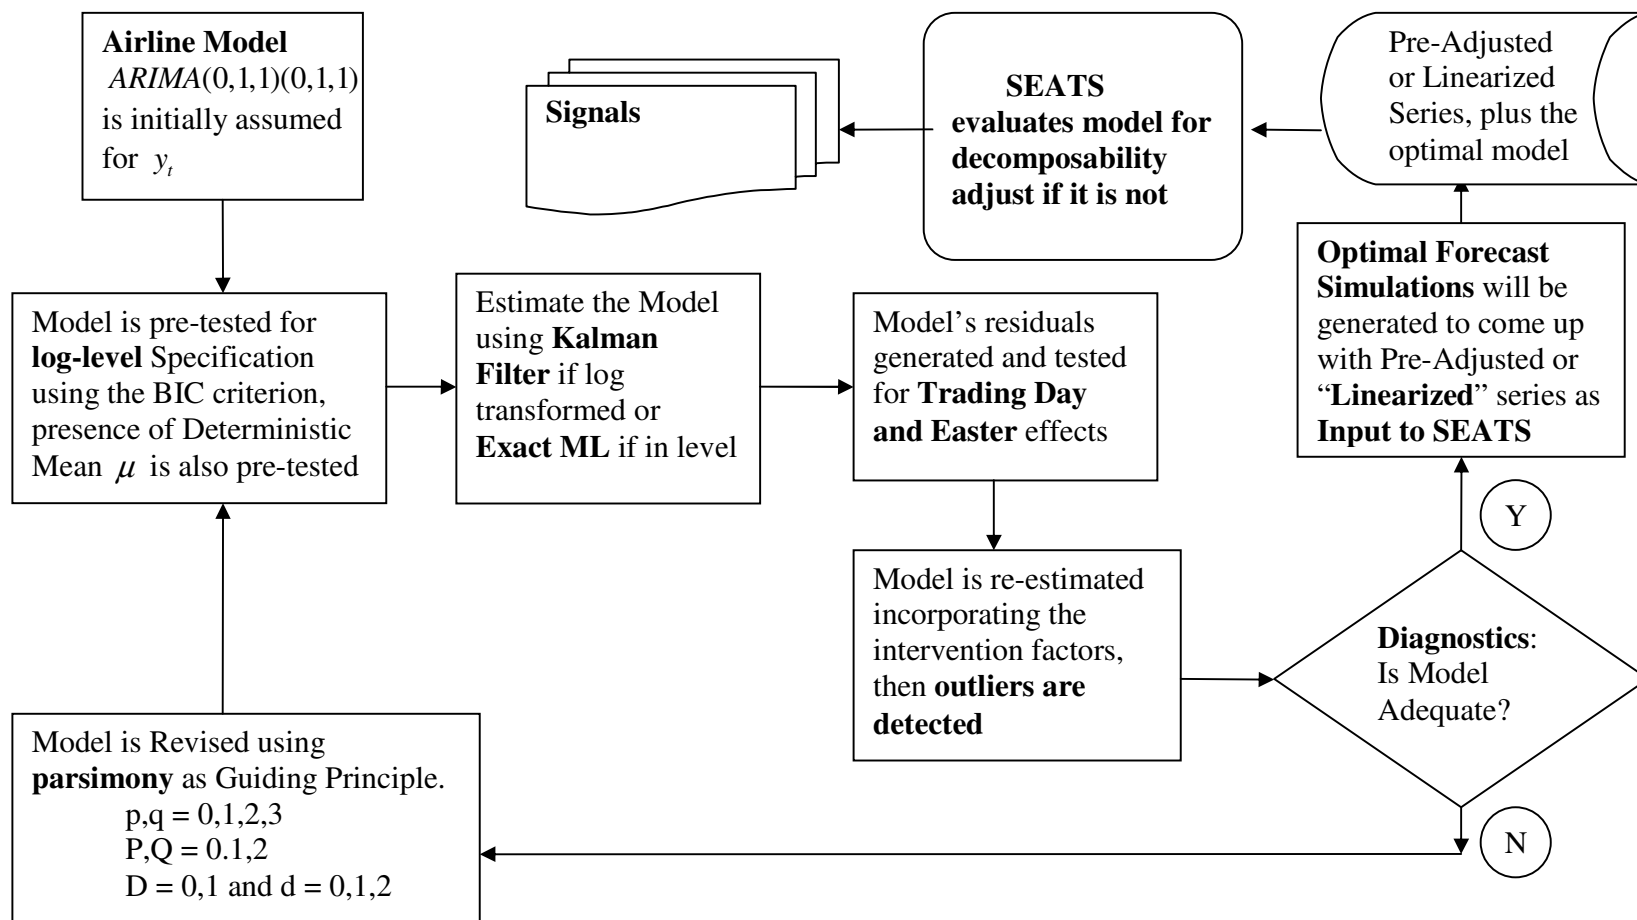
Airline Model $ARIMA(0,1,1)(0,1,1)$ is initially assumed for $y_t$

Signals

SEATS evaluates model for decomposability adjust if it is not

Pre-Adjusted or Linearized Series, plus the optimal model

Model is pre-tested for log-level Specification using the BIC criterion, presence of Deterministic Mean $\mu$ is also pre-tested

Estimate the Model using Kalman Filter if log transformed or Exact ML if in level

Model's residuals generated and tested for Trading Day and Easter effects

Optimal Forecast Simulations will be generated to come up with Pre-Adjusted or "Linearized" series as Input to SEATS

Y

Model is re-estimated incorporating the intervention factors, then outliers are detected

Diagnostics: Is Model Adequate?

Model is Revised using parsimony as Guiding Principle.
p,q = 0,1,2,3
P,Q = 0.1,2
D = 0,1 and d = 0,1,2

N